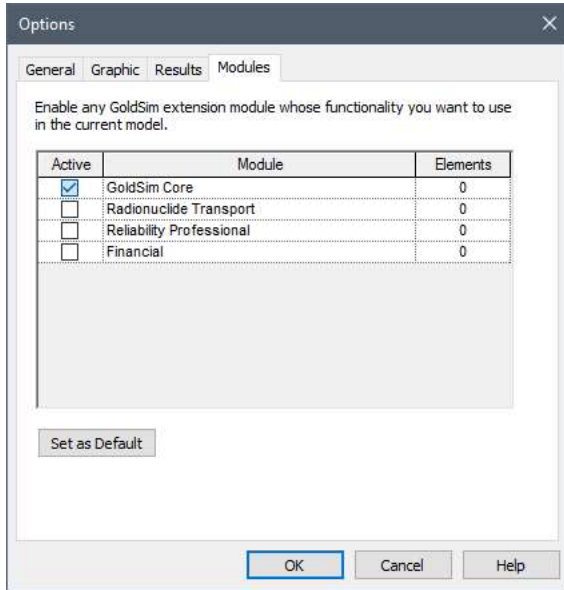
Options

General Graphic Results Modules

Enable any GoldSim extension module whose functionality you want to use in the current model.

| Active | Module | Elements |
|---|---|---|
| ☑ | GoldSim Core | 0 |
| ☐ | Radionuclide Transport | 0 |
| ☐ | Reliability Professional | 0 |
| ☐ | Financial | 0 |

Set as Default

OK Cancel Help